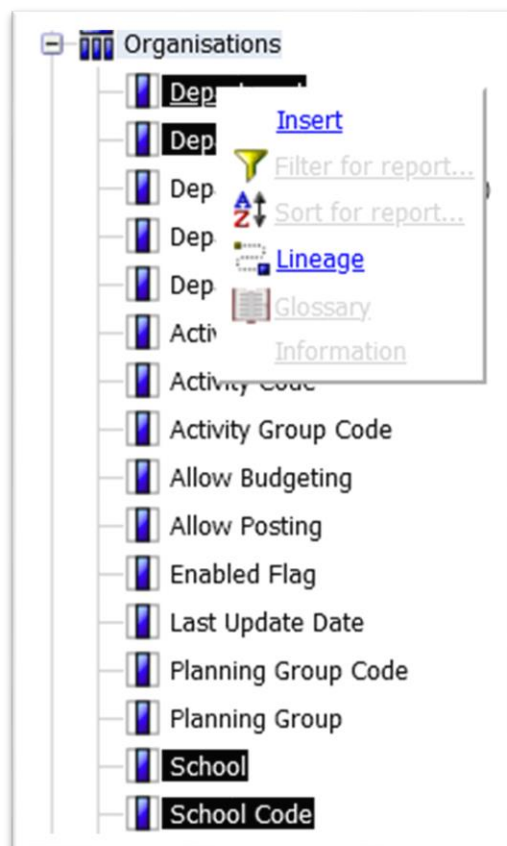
Organisations
Dep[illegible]
Dep
Dep
Dep
Dep
Acti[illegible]
Activity Code
Activity Group Code
Allow Budgeting
Allow Posting
Enabled Flag
Last Update Date
Planning Group Code
Planning Group
School
School Code

Insert
Filter for report...
Sort for report...
Lineage
Glossary
Information